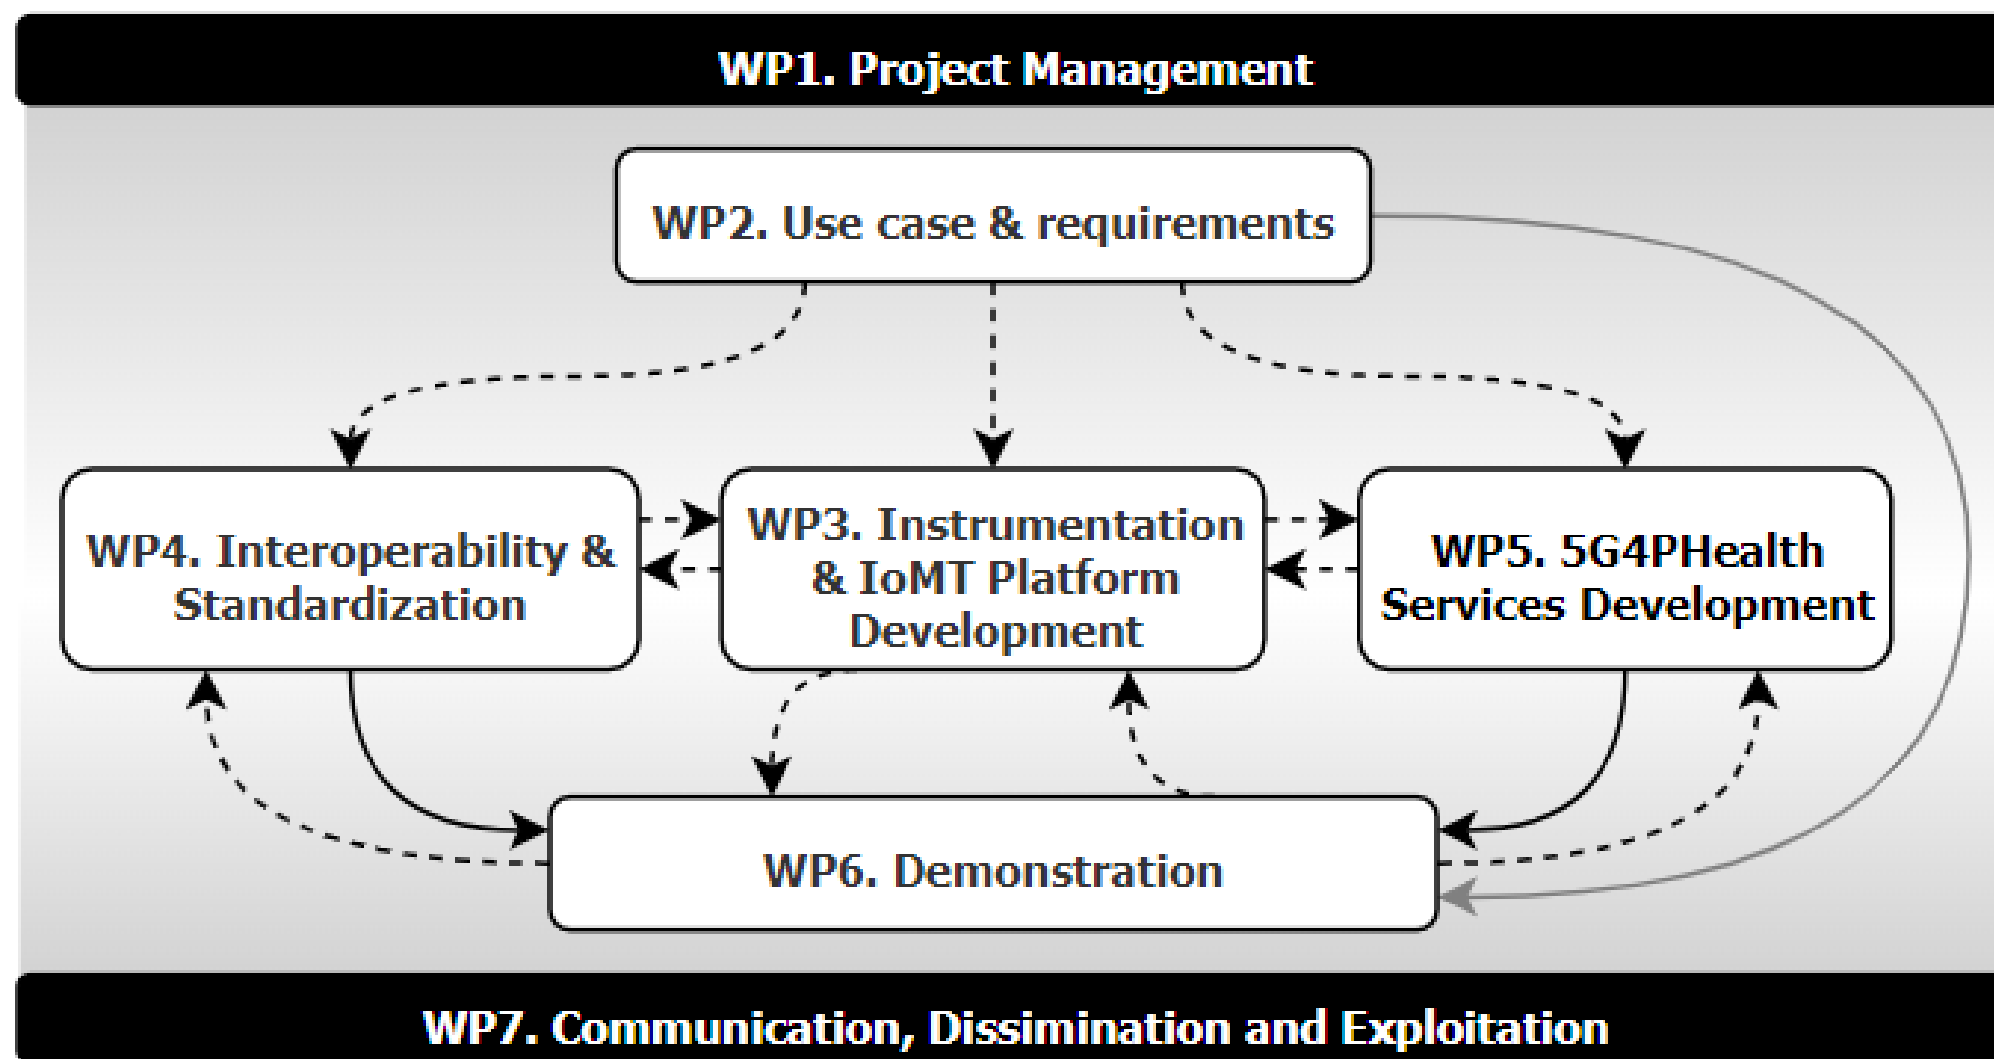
WP1. Project Management

WP2. Use case & requirements

WP4. Interoperability & Standardization

WP3. Instrumentation & IoMT Platform Development

WP5. 5G4PHealth Services Development

WP6. Demonstration

WP7. Communication, Dissimination and Exploitation